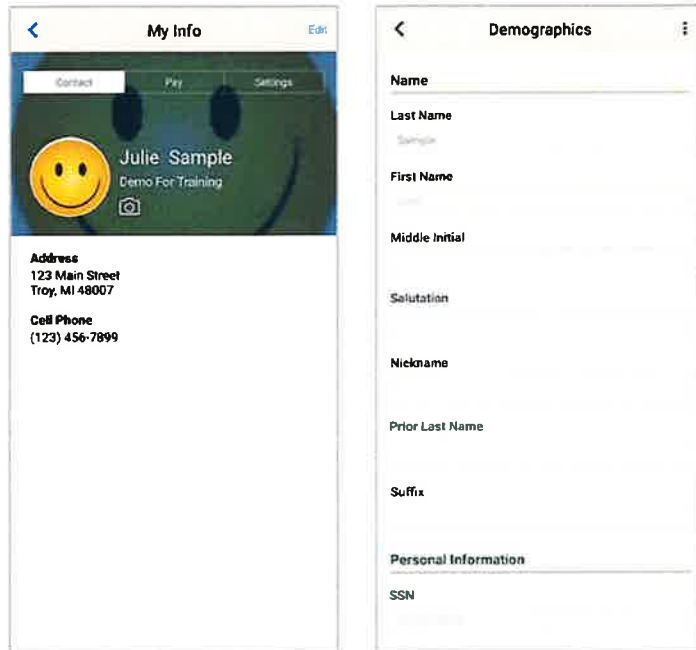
<

My Info

Edit

Contact

Pay

Settings

Julie Sample

Demo For Training

Address

123 Main Street

Troy, MI 48007

Cell Phone

(123) 456-7899

<

Demographics

Name

Last Name

Sample

First Name

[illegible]

Middle Initial

Salutation

Nickname

Prior Last Name

Suffix

Personal Information

SSN

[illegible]